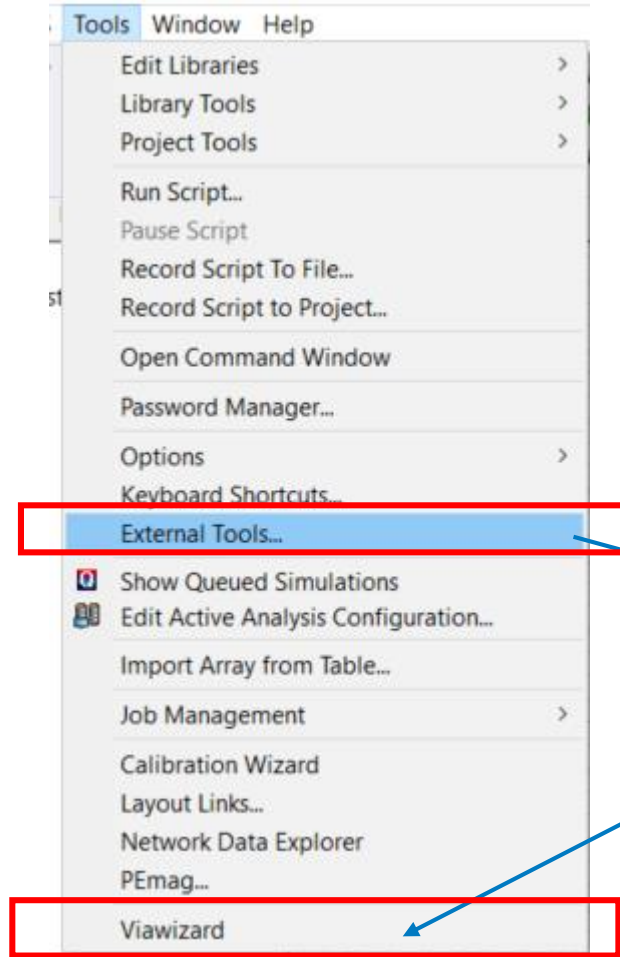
Tools Window Help

Edit Libraries >
Library Tools >
Project Tools >

Run Script...
Pause Script
Record Script To File...
Record Script to Project...

Open Command Window

Password Manager...

Options >
Keyboard Shortcuts...
External Tools...

Show Queued Simulations
Edit Active Analysis Configuration...

Import Array from Table...

Job Management >

Calibration Wizard
Layout Links...
Network Data Explorer
PEmag...

Viawizard